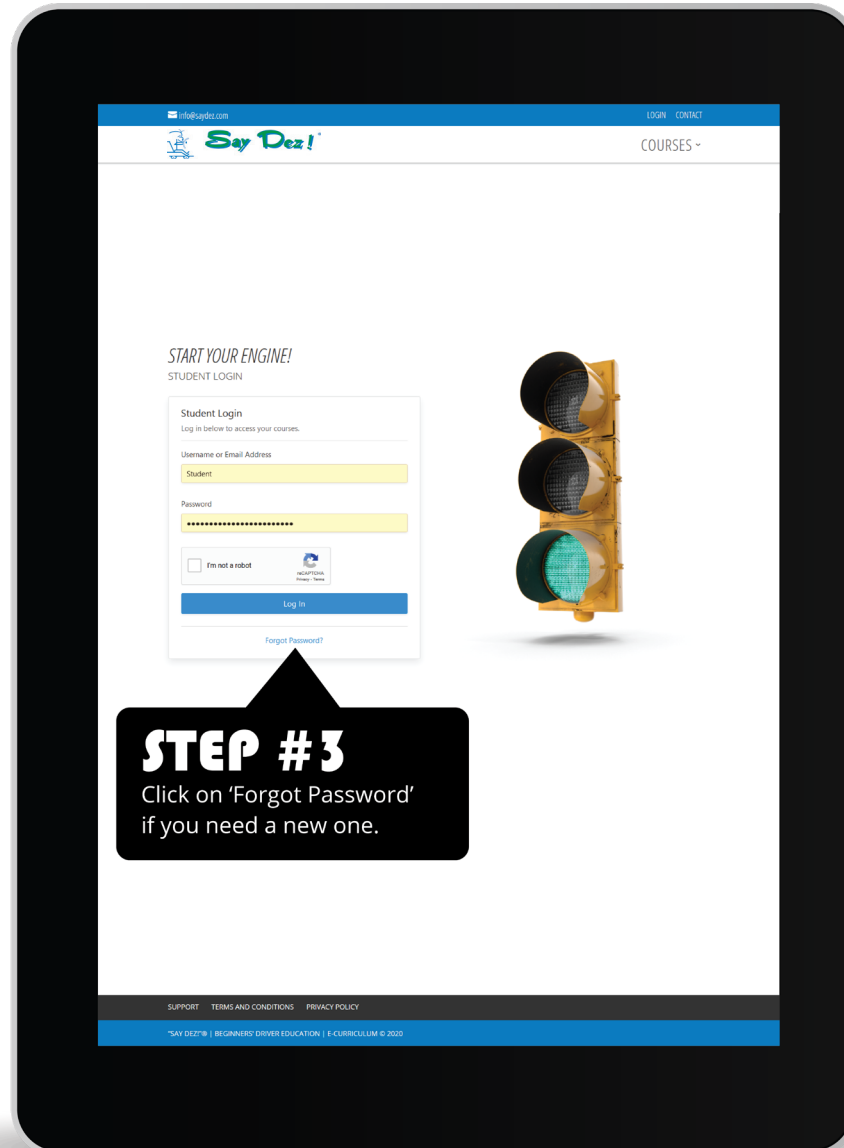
info@saydez.com

LOGIN CONTACT

Say Dez!®

COURSES ˅

START YOUR ENGINE!
STUDENT LOGIN

Student Login
Log in below to access your courses.

Username or Email Address
Student

Password
••••••••••••••••••••••••

I'm not a robot
reCAPTCHA
Privacy - Terms

Log In

Forgot Password?

STEP #3
Click on 'Forgot Password' if you need a new one.

SUPPORT TERMS AND CONDITIONS PRIVACY POLICY

"SAY DEZ!"® | BEGINNERS' DRIVER EDUCATION | E-CURRICULUM © 2020